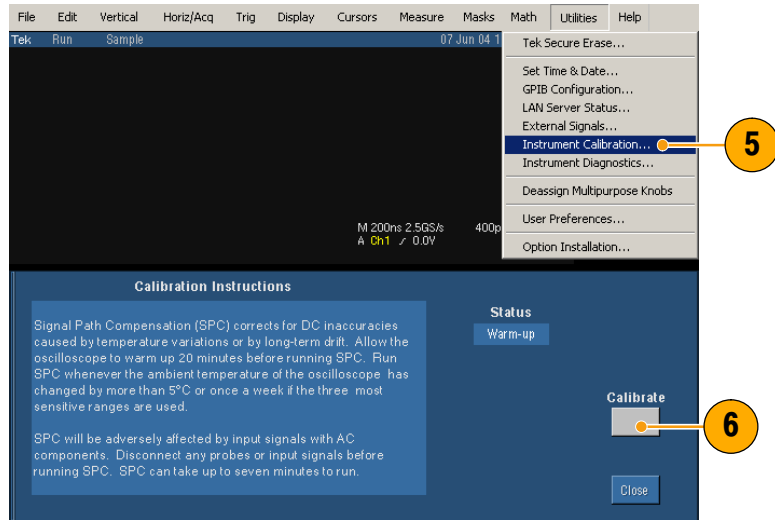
File Edit Vertical Horiz/Acq Trig Display Cursors Measure Masks Math Utilities Help

Tek Run Sample 07 Jun 04 1

Tek Secure Erase...
Set Time & Date...
GPIB Configuration...
LAN Server Status...
External Signals...
Instrument Calibration...
Instrument Diagnostics...
Deassign Multipurpose Knobs
User Preferences...
Option Installation...

5

M 200ns 2.5GS/s 400p
A Ch1 ⟋ 0.0V

Calibration Instructions

Signal Path Compensation (SPC) corrects for DC inaccuracies caused by temperature variations or by long-term drift. Allow the oscilloscope to warm up 20 minutes before running SPC. Run SPC whenever the ambient temperature of the oscilloscope has changed by more than 5°C or once a week if the three most sensitive ranges are used.

SPC will be adversely affected by input signals with AC components. Disconnect any probes or input signals before running SPC. SPC can take up to seven minutes to run.

Status
Warm-up

Calibrate

6

Close